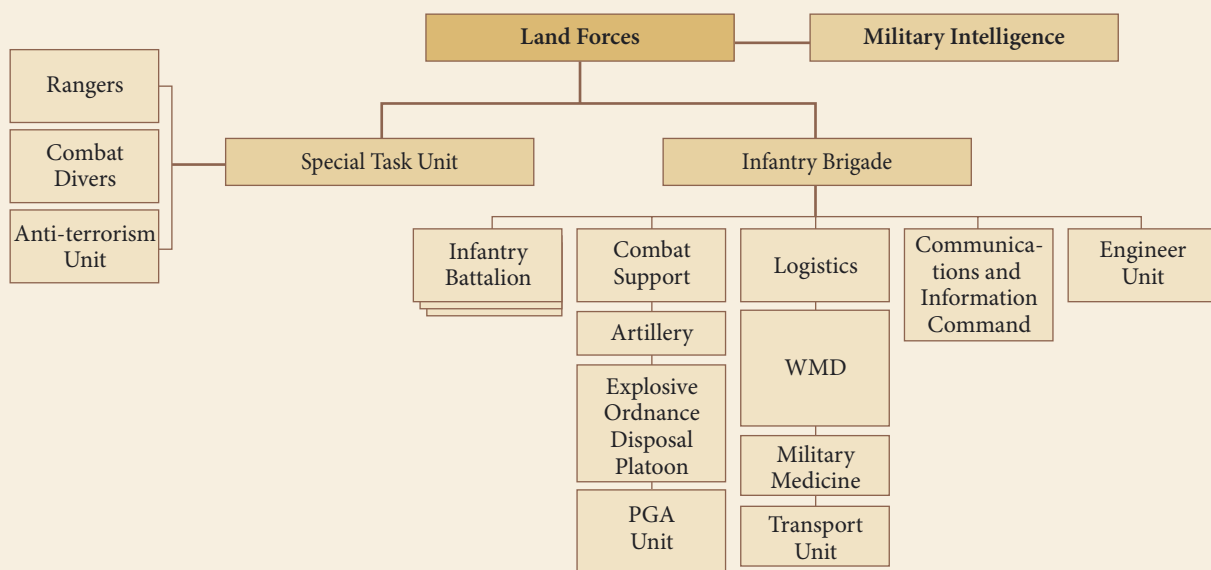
Land Forces

Military Intelligence

Rangers

Combat Divers

Anti-terrorism Unit

Special Task Unit

Infantry Brigade

Infantry Battalion

Combat Support

Artillery

Explosive Ordnance Disposal Platoon

PGA Unit

Logistics

WMD

Military Medicine

Transport Unit

Communications and Information Command

Engineer Unit